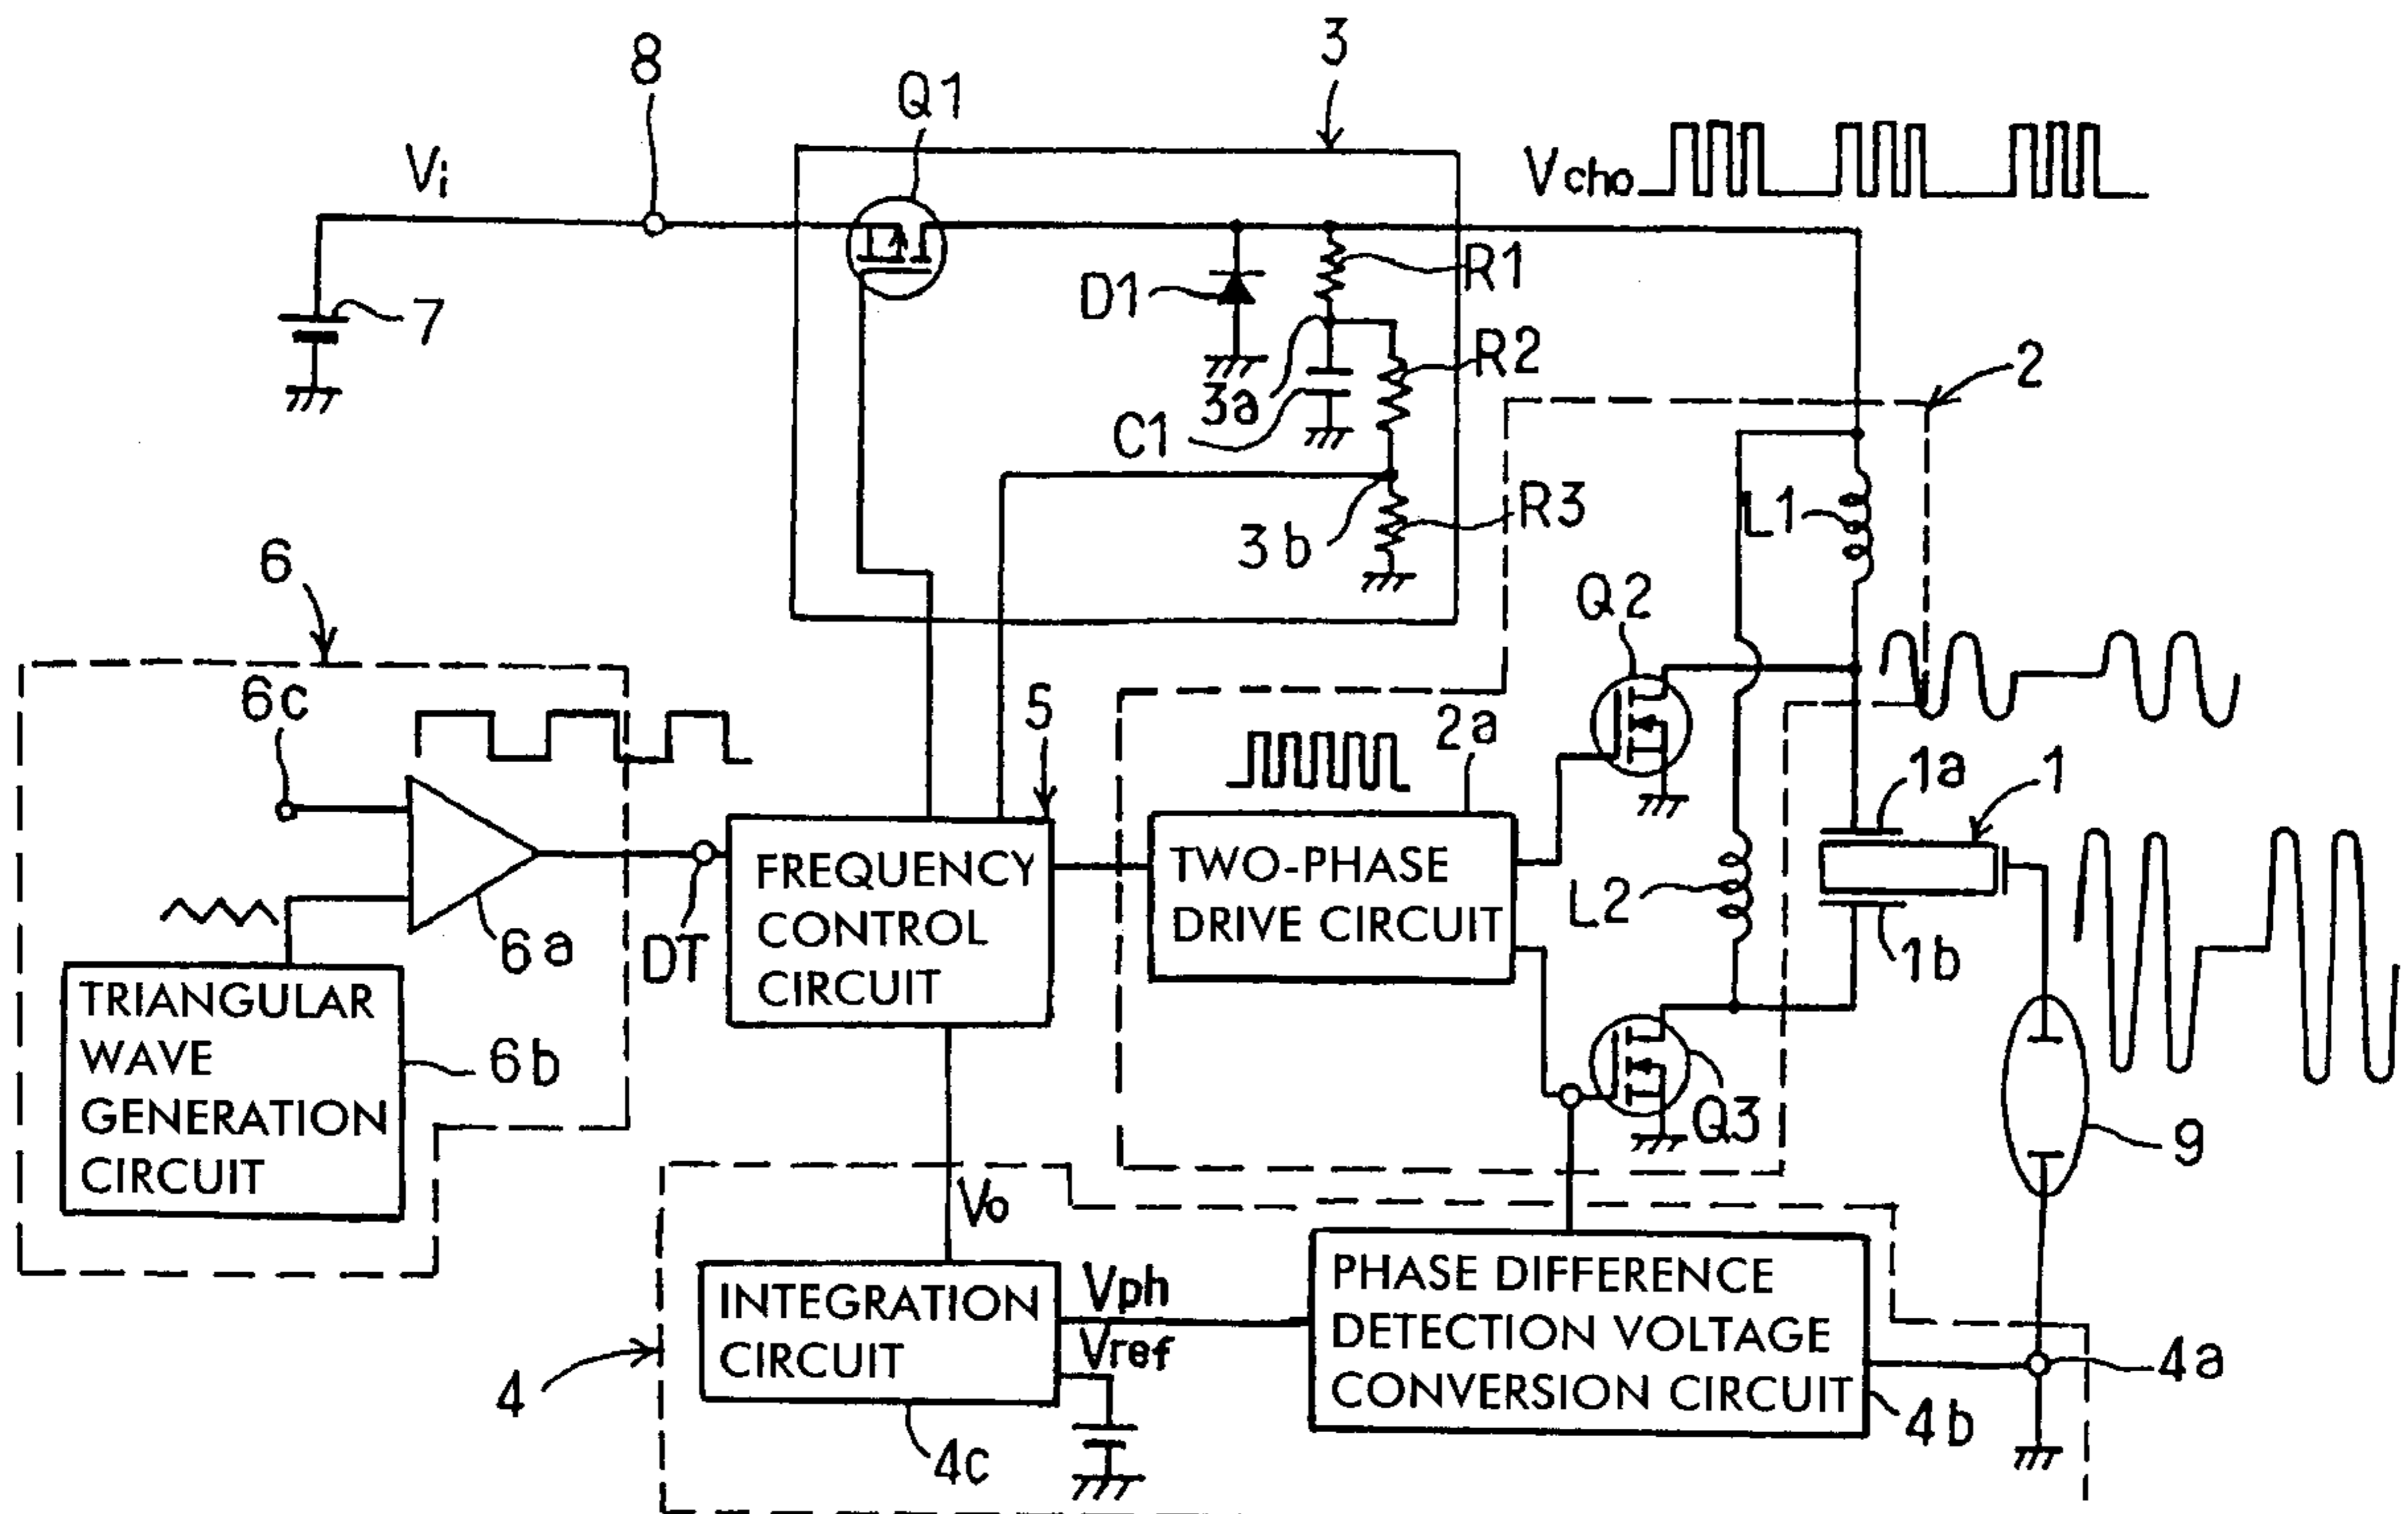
8
Q1
3
Vi
Vcho
D1
R1
7
R2
2
3a
C1
L1
3b
R3
6
Q2
6c
5
2a
1a
1
FREQUENCY CONTROL CIRCUIT
TWO-PHASE DRIVE CIRCUIT
6a
DT
L2
1b
TRIANGULAR WAVE GENERATION CIRCUIT
6b
Q3
9
Vo
INTEGRATION CIRCUIT
Vph
Vref
PHASE DIFFERENCE DETECTION VOLTAGE CONVERSION CIRCUIT
4a
4
4b
4c